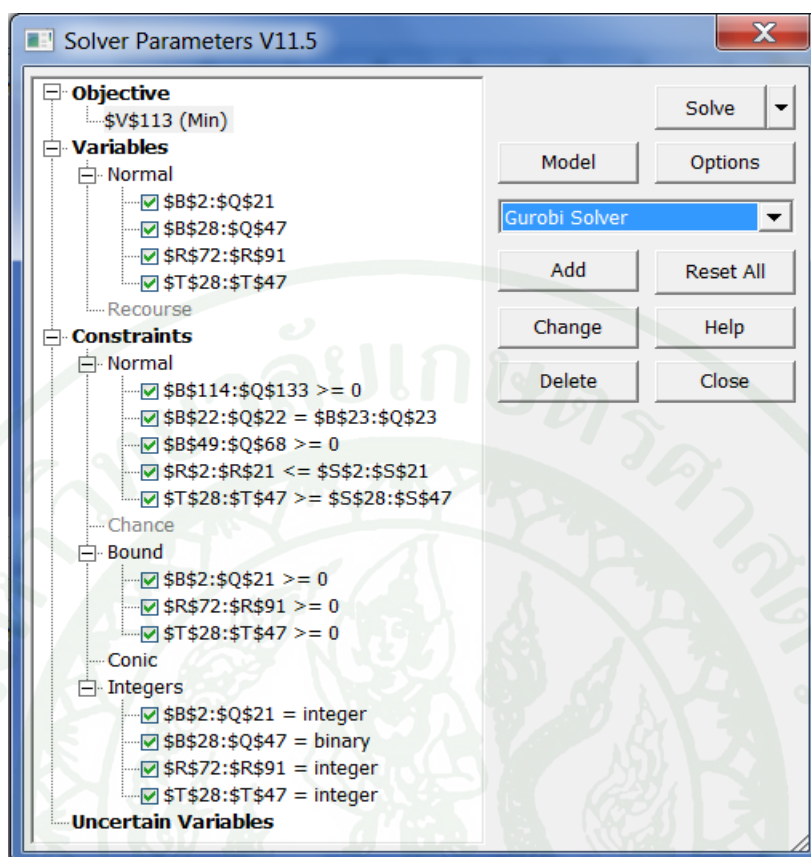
Solver Parameters V11.5

Objective
\$V\$113 (Min)
Variables
Normal
\$B\$2:\$Q\$21
\$B\$28:\$Q\$47
\$R\$72:\$R\$91
\$T\$28:\$T\$47
Recourse
Constraints
Normal
\$B\$114:\$Q\$133 >= 0
\$B\$22:\$Q\$22 = \$B\$23:\$Q\$23
\$B\$49:\$Q\$68 >= 0
\$R\$2:\$R\$21 <= \$S\$2:\$S\$21
\$T\$28:\$T\$47 >= \$S\$28:\$S\$47
Chance
Bound
\$B\$2:\$Q\$21 >= 0
\$R\$72:\$R\$91 >= 0
\$T\$28:\$T\$47 >= 0
Conic
Integers
\$B\$2:\$Q\$21 = integer
\$B\$28:\$Q\$47 = binary
\$R\$72:\$R\$91 = integer
\$T\$28:\$T\$47 = integer
Uncertain Variables

Solve
Model
Options
Gurobi Solver
Add
Reset All
Change
Help
Delete
Close